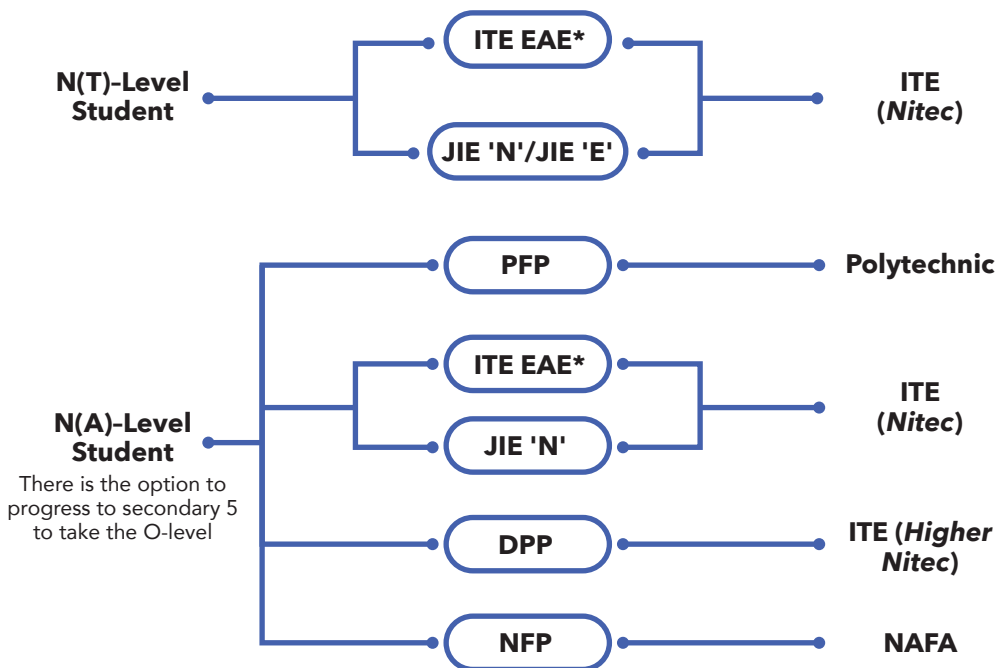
N(T)-Level Student

ITE EAE*

JIE 'N'/JIE 'E'

ITE (*Nitec*)

N(A)-Level Student

There is the option to progress to secondary 5 to take the O-level

PFP

Polytechnic

ITE EAE*

JIE 'N'

ITE (*Nitec*)

DPP

ITE (*Higher Nitec*)

NFP

NAFA